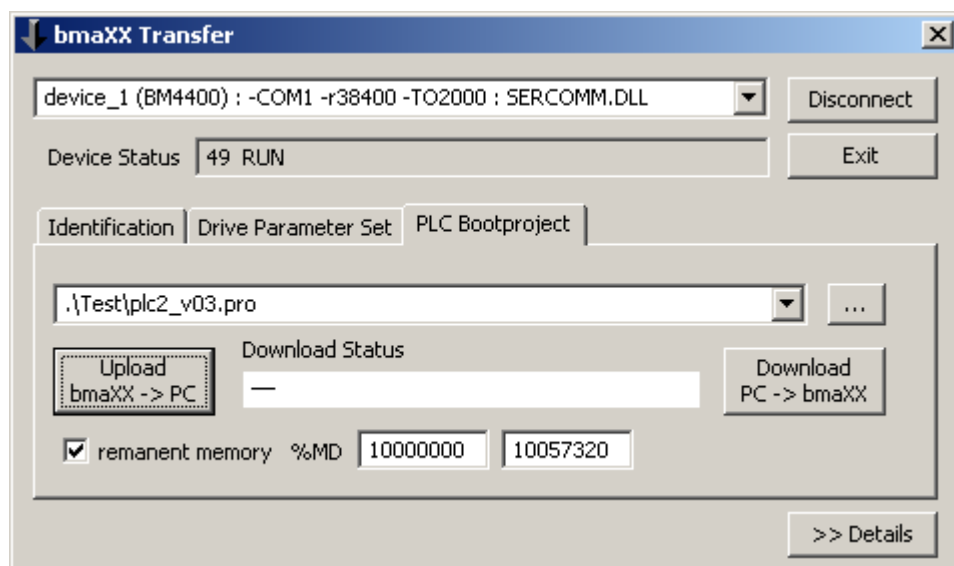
bmaXX Transfer

device_1 (BM4400) : -COM1 -r38400 -TO2000 : SERCOMM.DLL

Disconnect

Device Status 49 RUN

Exit

Identification | Drive Parameter Set | PLC Bootproject

.\Test\plc2_v03.pro

...

Upload bmaXX -> PC

Download Status

—

Download PC -> bmaXX

remanent memory %MD 10000000 10057320

>> Details